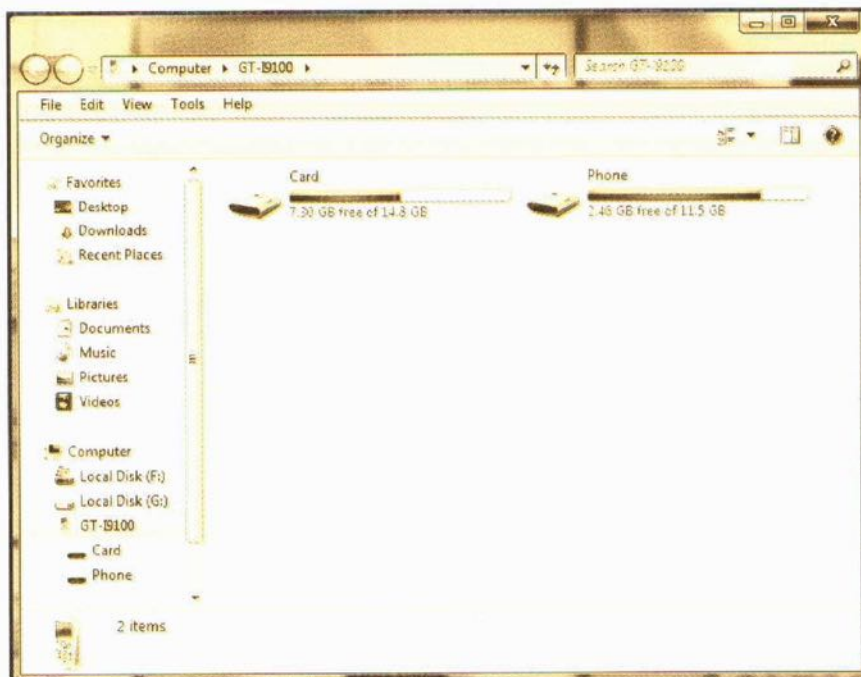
▸ Computer ▸ GT-I9100 ▸

Search GT-I9100

File Edit View Tools Help

Organize ▾

Favorites
Desktop
Downloads
Recent Places

Libraries
Documents
Music
Pictures
Videos

Computer
Local Disk (F:)
Local Disk (G:)
GT-I9100
Card
Phone

Card
7.30 GB free of 14.8 GB

Phone
2.46 GB free of 11.5 GB

2 items